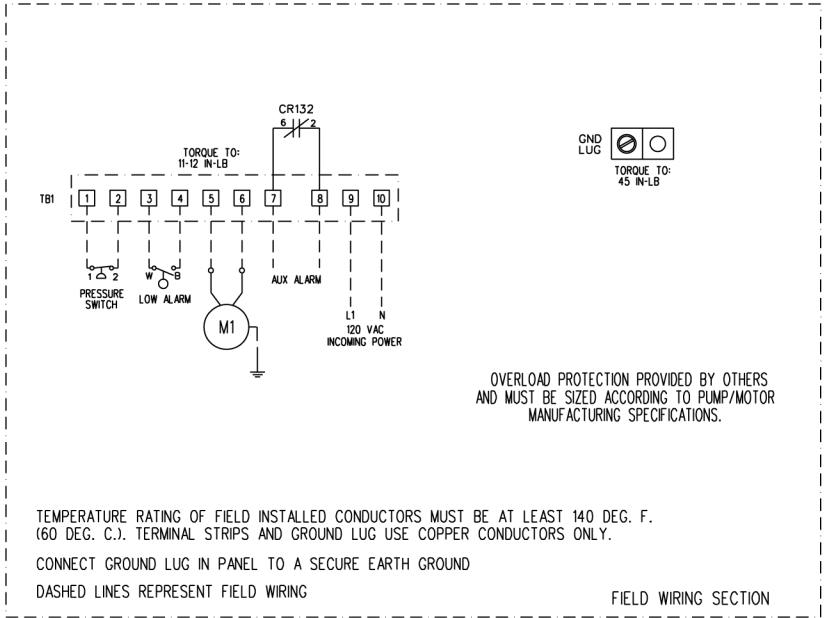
CR132
6 2

TORQUE TO:
11-12 IN-LB

TB1

1 2 3 4 5 6 7 8 9 10

1 2
PRESSURE SWITCH

W B
LOW ALARM

M1

AUX ALARM

L1 N
120 VAC
INCOMING POWER

GND LUG

TORQUE TO:
45 IN-LB

OVERLOAD PROTECTION PROVIDED BY OTHERS AND MUST BE SIZED ACCORDING TO PUMP/MOTOR MANUFACTURING SPECIFICATIONS.

TEMPERATURE RATING OF FIELD INSTALLED CONDUCTORS MUST BE AT LEAST 140 DEG. F. (60 DEG. C.). TERMINAL STRIPS AND GROUND LUG USE COPPER CONDUCTORS ONLY.

CONNECT GROUND LUG IN PANEL TO A SECURE EARTH GROUND

DASHED LINES REPRESENT FIELD WIRING

FIELD WIRING SECTION